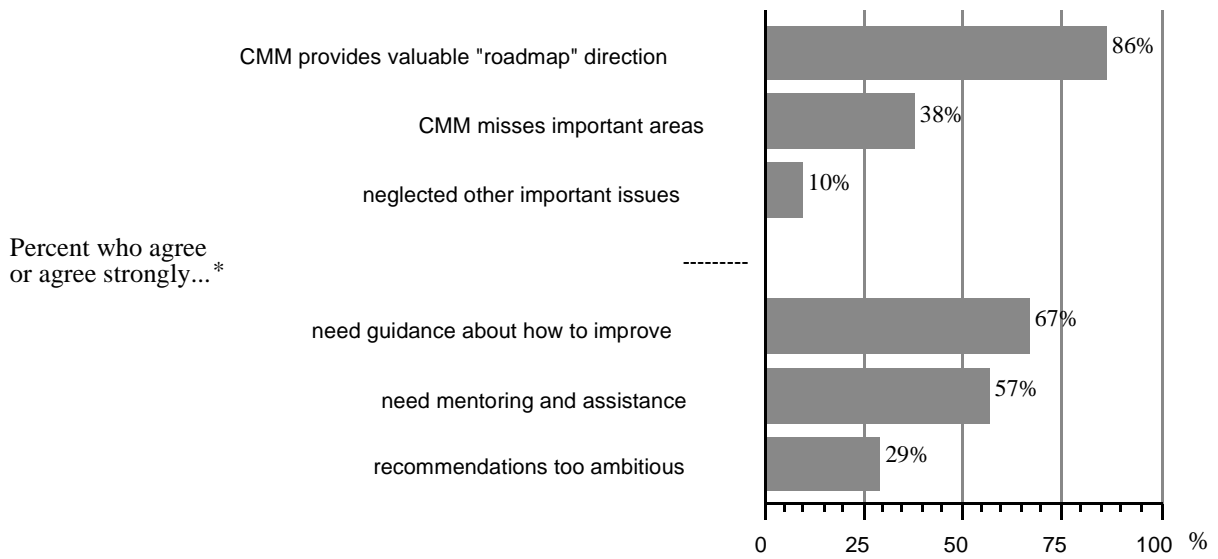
CMM provides valuable "roadmap" direction
86%
CMM misses important areas
38%
neglected other important issues
10%
Percent who agree or agree strongly...*
---------
need guidance about how to improve
67%
need mentoring and assistance
57%
recommendations too ambitious
29%
0
25
50
75
100
%